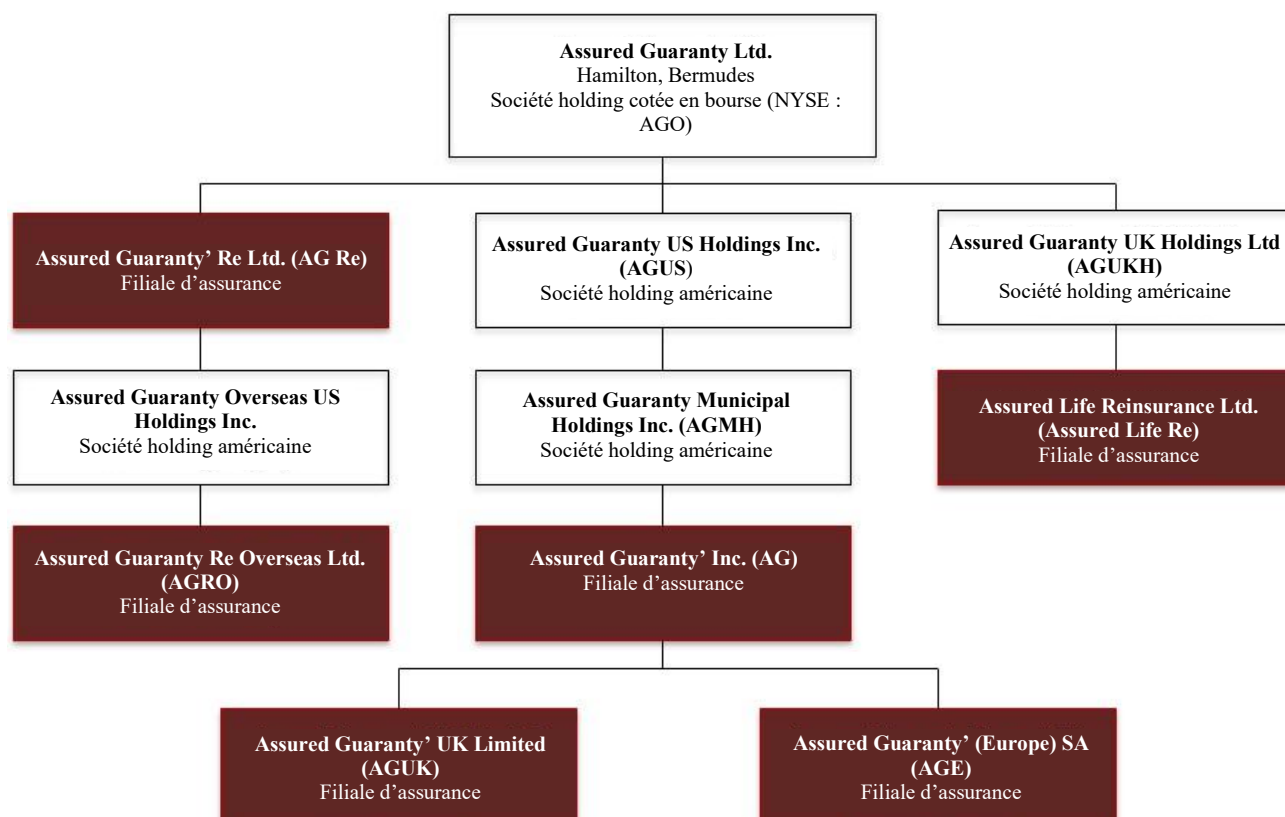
**Assured Guaranty Ltd.**
Hamilton, Bermudes
Société holding cotée en bourse (NYSE : AGO)

**Assured Guaranty' Re Ltd. (AG Re)**
Filiale d'assurance

**Assured Guaranty US Holdings Inc. (AGUS)**
Société holding américaine

**Assured Guaranty UK Holdings Ltd (AGUKH)**
Société holding américaine

**Assured Guaranty Overseas US Holdings Inc.**
Société holding américaine

**Assured Guaranty Municipal Holdings Inc. (AGMH)**
Société holding américaine

**Assured Life Reinsurance Ltd. (Assured Life Re)**
Filiale d'assurance

**Assured Guaranty Re Overseas Ltd. (AGRO)**
Filiale d'assurance

**Assured Guaranty' Inc. (AG)**
Filiale d'assurance

**Assured Guaranty' UK Limited (AGUK)**
Filiale d'assurance

**Assured Guaranty' (Europe) SA (AGE)**
Filiale d'assurance